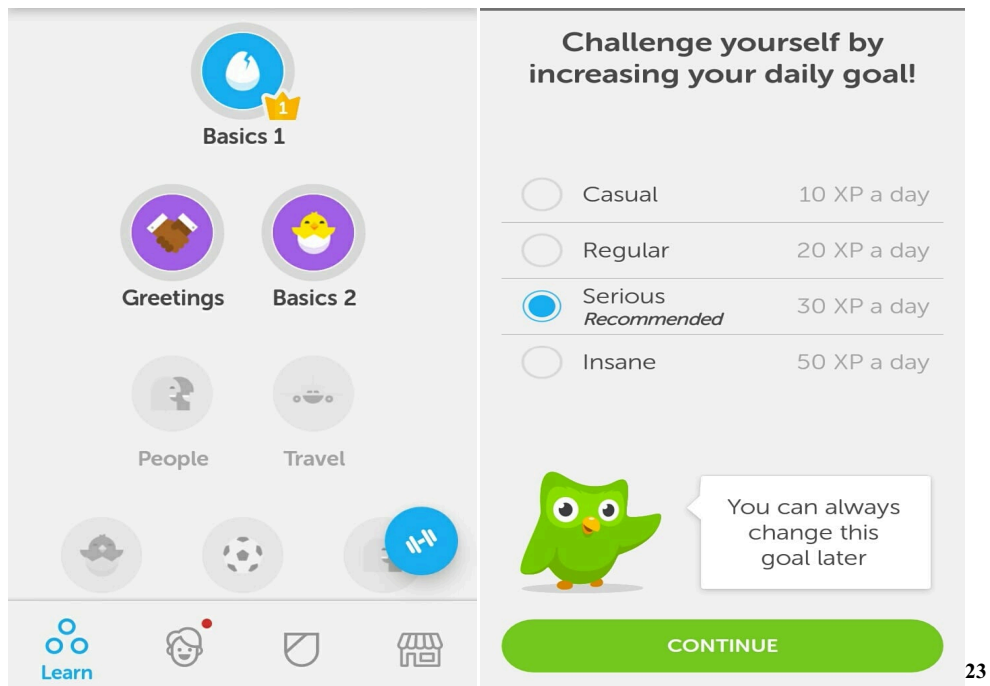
1

Basics 1

Greetings

Basics 2

People

Travel

Learn

Challenge yourself by increasing your daily goal!

| | |
|---|---|
| Casual | 10 XP a day |
| Regular | 20 XP a day |
| Serious *Recommended* | 30 XP a day |
| Insane | 50 XP a day |

You can always change this goal later

CONTINUE

23